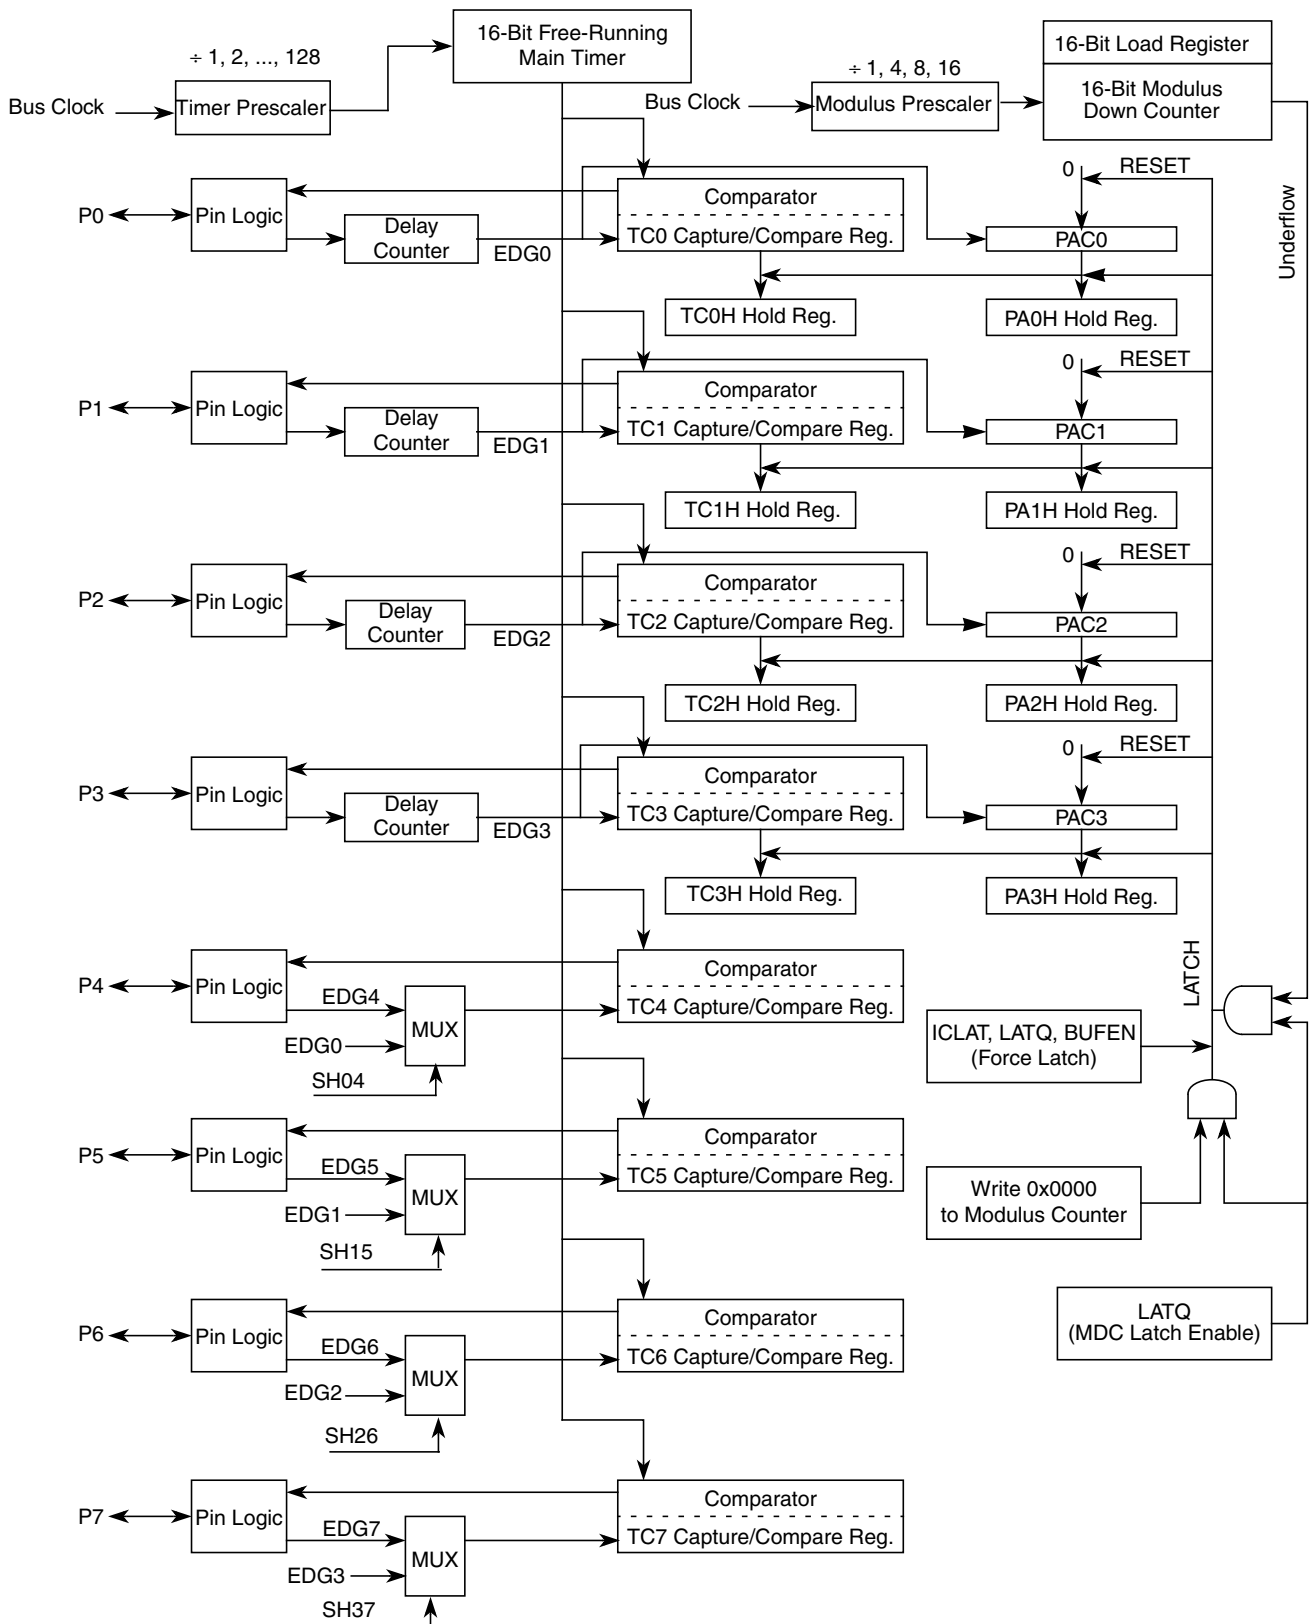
÷ 1, 2, ..., 128

Bus Clock

Timer Prescaler

16-Bit Free-Running Main Timer

÷ 1, 4, 8, 16

Bus Clock

Modulus Prescaler

16-Bit Load Register

16-Bit Modulus Down Counter

Underflow

P0

Pin Logic

Delay Counter

EDG0

Comparator

TC0 Capture/Compare Reg.

0

RESET

PAC0

TC0H Hold Reg.

PA0H Hold Reg.

P1

Pin Logic

Delay Counter

EDG1

Comparator

TC1 Capture/Compare Reg.

0

RESET

PAC1

TC1H Hold Reg.

PA1H Hold Reg.

P2

Pin Logic

Delay Counter

EDG2

Comparator

TC2 Capture/Compare Reg.

0

RESET

PAC2

TC2H Hold Reg.

PA2H Hold Reg.

P3

Pin Logic

Delay Counter

EDG3

Comparator

TC3 Capture/Compare Reg.

0

RESET

PAC3

TC3H Hold Reg.

PA3H Hold Reg.

P4

Pin Logic

EDG4

EDG0

MUX

SH04

Comparator

TC4 Capture/Compare Reg.

LATCH

ICLAT, LATQ, BUFEN (Force Latch)

P5

Pin Logic

EDG5

EDG1

MUX

SH15

Comparator

TC5 Capture/Compare Reg.

Write 0x0000 to Modulus Counter

P6

Pin Logic

EDG6

EDG2

MUX

SH26

Comparator

TC6 Capture/Compare Reg.

LATQ (MDC Latch Enable)

P7

Pin Logic

EDG7

EDG3

MUX

SH37

Comparator

TC7 Capture/Compare Reg.